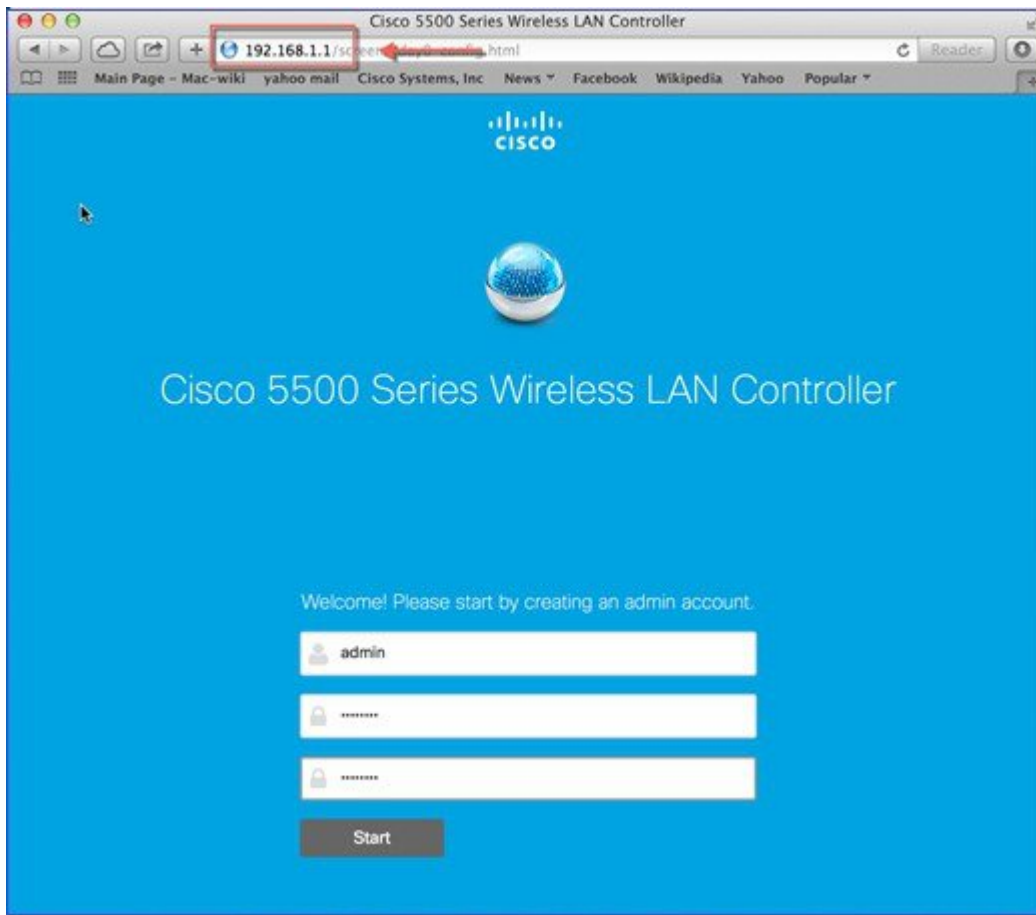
Cisco 5500 Series Wireless LAN Controller

192.168.1.1/sc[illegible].html

Reader

Main Page – Mac-wiki yahoo mail Cisco Systems, Inc News Facebook Wikipedia Yahoo Popular

cisco

Cisco 5500 Series Wireless LAN Controller

Welcome! Please start by creating an admin account.

admin

•••••••••

•••••••••

Start